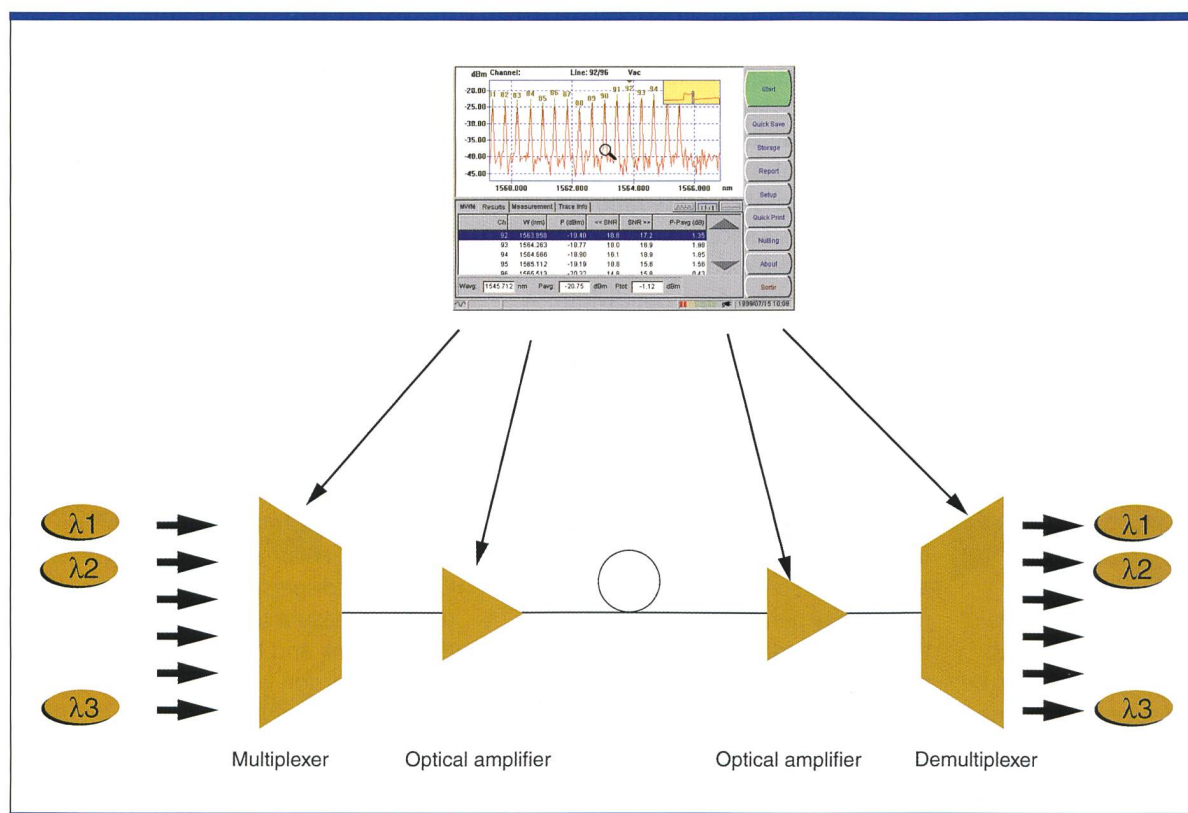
dBm Channel: Line: 92/96 Vac

-20.00
-25.00
-30.00
-35.00
-40.00
-45.00

81 82 83 84 85 86 87 88 89 90 91 92 93 94

1560.000 1562.000 1564.000 1566.000 nm

Start
Quick Save
Storage
Report
Setup
Quick Print
Nulling
About
Sortir

WDM Results Measurement Trace Info

| Ch | W (nm) | P (dBm) | << SNR | SNR >> | P-Pavg (dB) |
|---|---|---|---|---|---|
| 92 | 1563.958 | -19.40 | 18.6 | 17.2 | 1.35 |
| 93 | 1564.263 | -18.77 | 18.0 | 18.9 | 1.98 |
| 94 | 1564.686 | -18.90 | 18.1 | 18.9 | 1.85 |
| 95 | 1565.112 | -19.19 | 18.8 | 15.6 | 1.56 |
| 96 | 1565.513 | -20.32 | 14.9 | 15.8 | 0.43 |

Wavg: 1545.712 nm Pavg: -20.75 dBm Ptot: -1.12 dBm

1999/07/15 10:08

λ1
λ2
λ3

λ1
λ2
λ3

Multiplexer

Optical amplifier

Optical amplifier

Demultiplexer